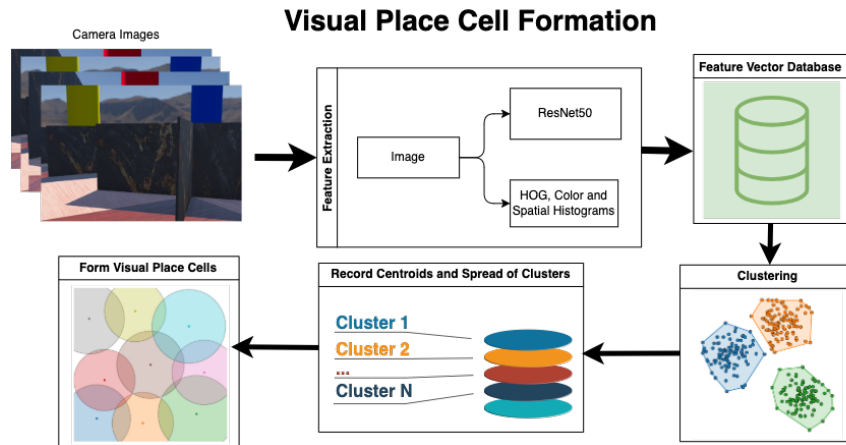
Visual Place Cell Formation

Camera Images

Feature Extraction

Image

ResNet50

HOG, Color and Spatial Histograms

Feature Vector Database

Clustering

Record Centroids and Spread of Clusters

Cluster 1
Cluster 2
...
Cluster N

Form Visual Place Cells